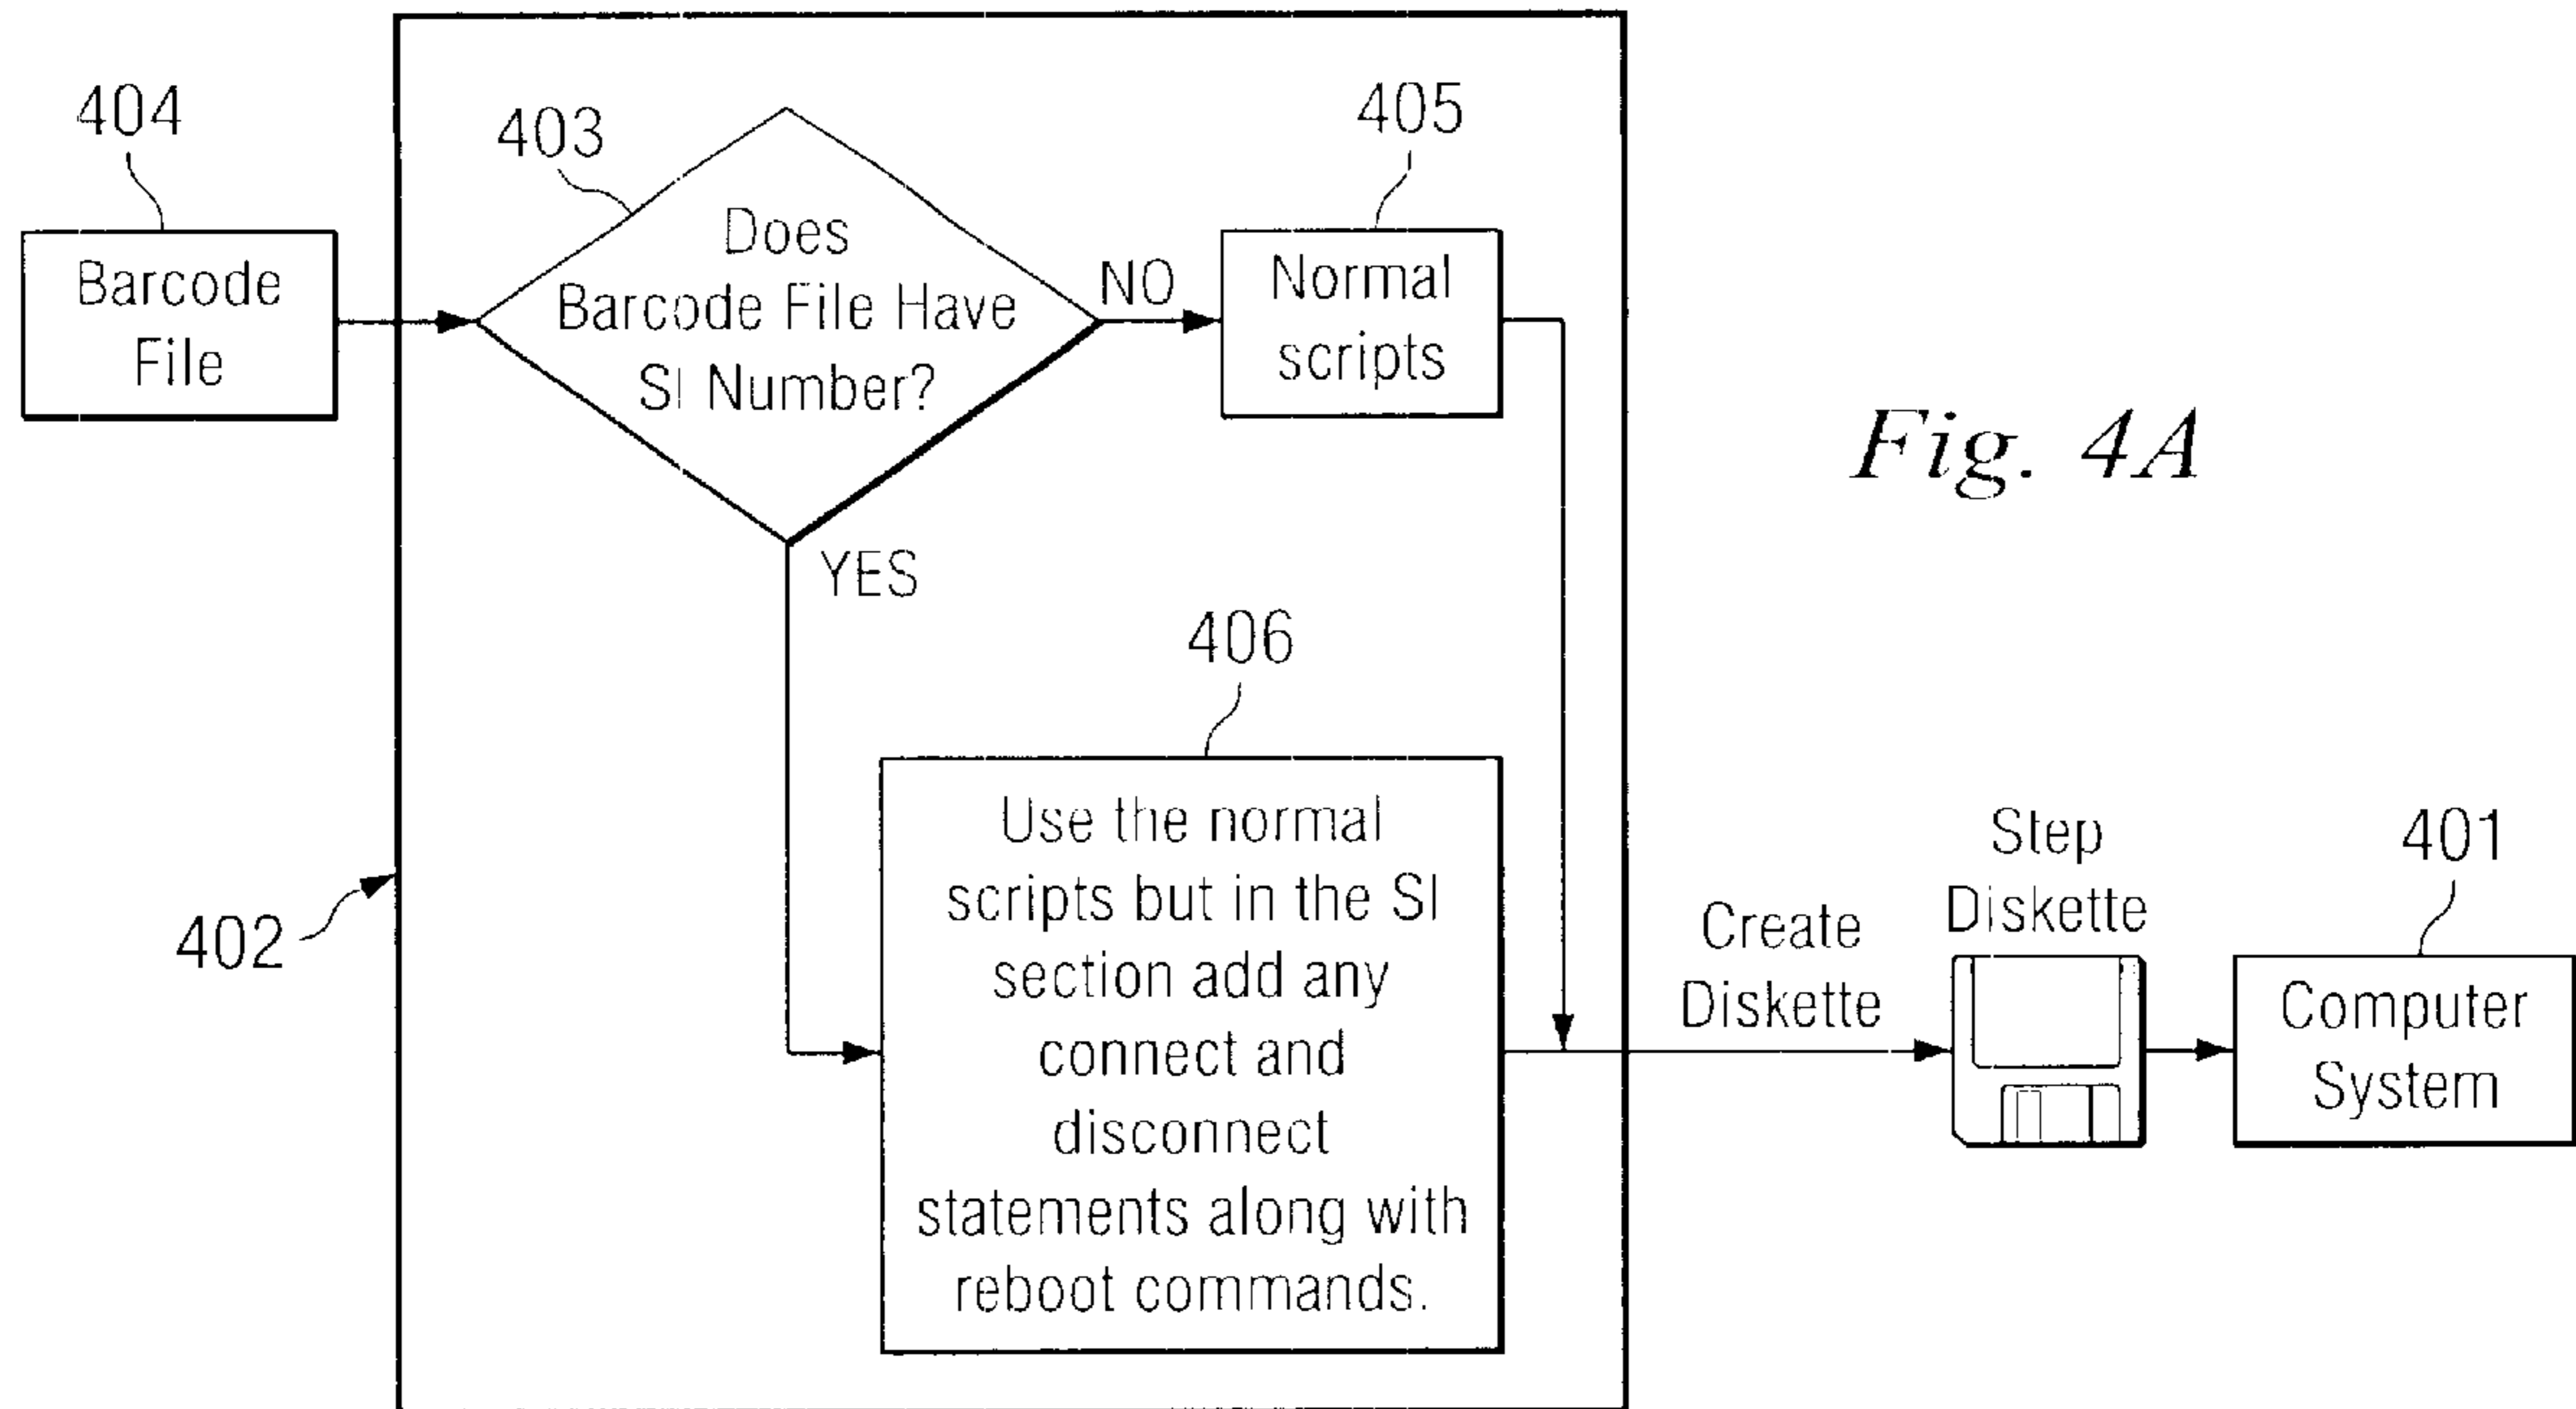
404

Barcode File

403

Does Barcode File Have SI Number?

NO

405

Normal scripts

Fig. 4A

YES

406

Use the normal scripts but in the SI section add any connect and disconnect statements along with reboot commands.

402

Create Diskette

Step Diskette

401

Computer System